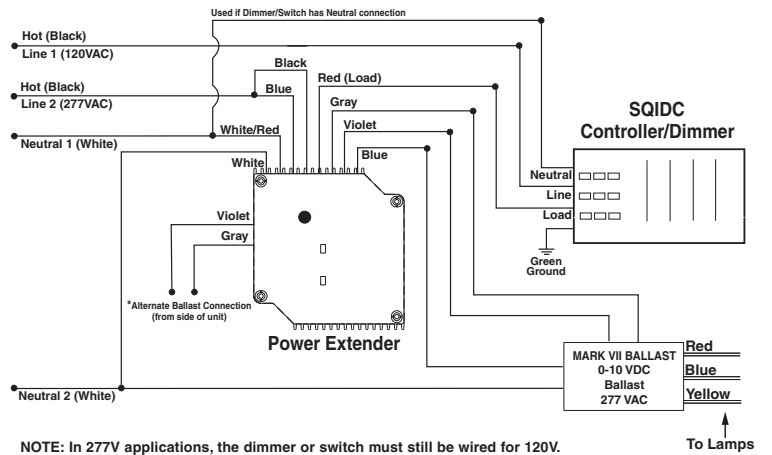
Used if Dimmer/Switch has Neutral connection

Hot (Black)
Line 1 (120VAC)

Hot (Black)
Line 2 (277VAC)

Neutral 1 (White)

Black
Blue
Red (Load)
Gray
White/Red
Violet
White
Blue

SQIDC
Controller/Dimmer

Neutral
Line
Load

Green
Ground

Violet
Gray

*Alternate Ballast Connection
(from side of unit)

Power Extender

MARK VII BALLAST
0-10 VDC
Ballast
277 VAC

Red
Blue
Yellow

Neutral 2 (White)

NOTE: In 277V applications, the dimmer or switch must still be wired for 120V.

To Lamps